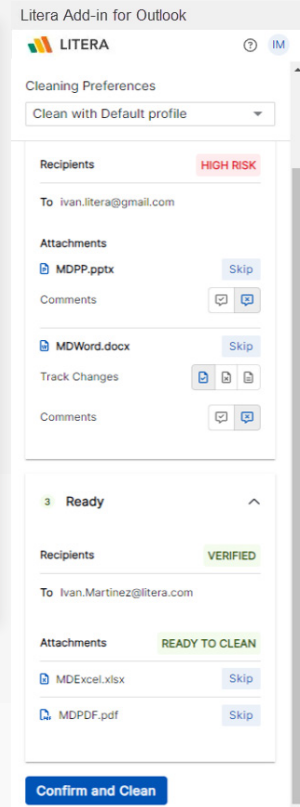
Litera Add-in for Outlook

LITERA

IM

Cleaning Preferences

Clean with Default profile

Recipients

HIGH RISK

To ivan.litera@gmail.com

Attachments

MDPP.pptx

Skip

Comments

MDWord.docx

Skip

Track Changes

Comments

3 Ready

Recipients

VERIFIED

To Ivan.Martinez@litera.com

Attachments

READY TO CLEAN

MDExcel.xlsx

Skip

MDPDF.pdf

Skip

Confirm and Clean